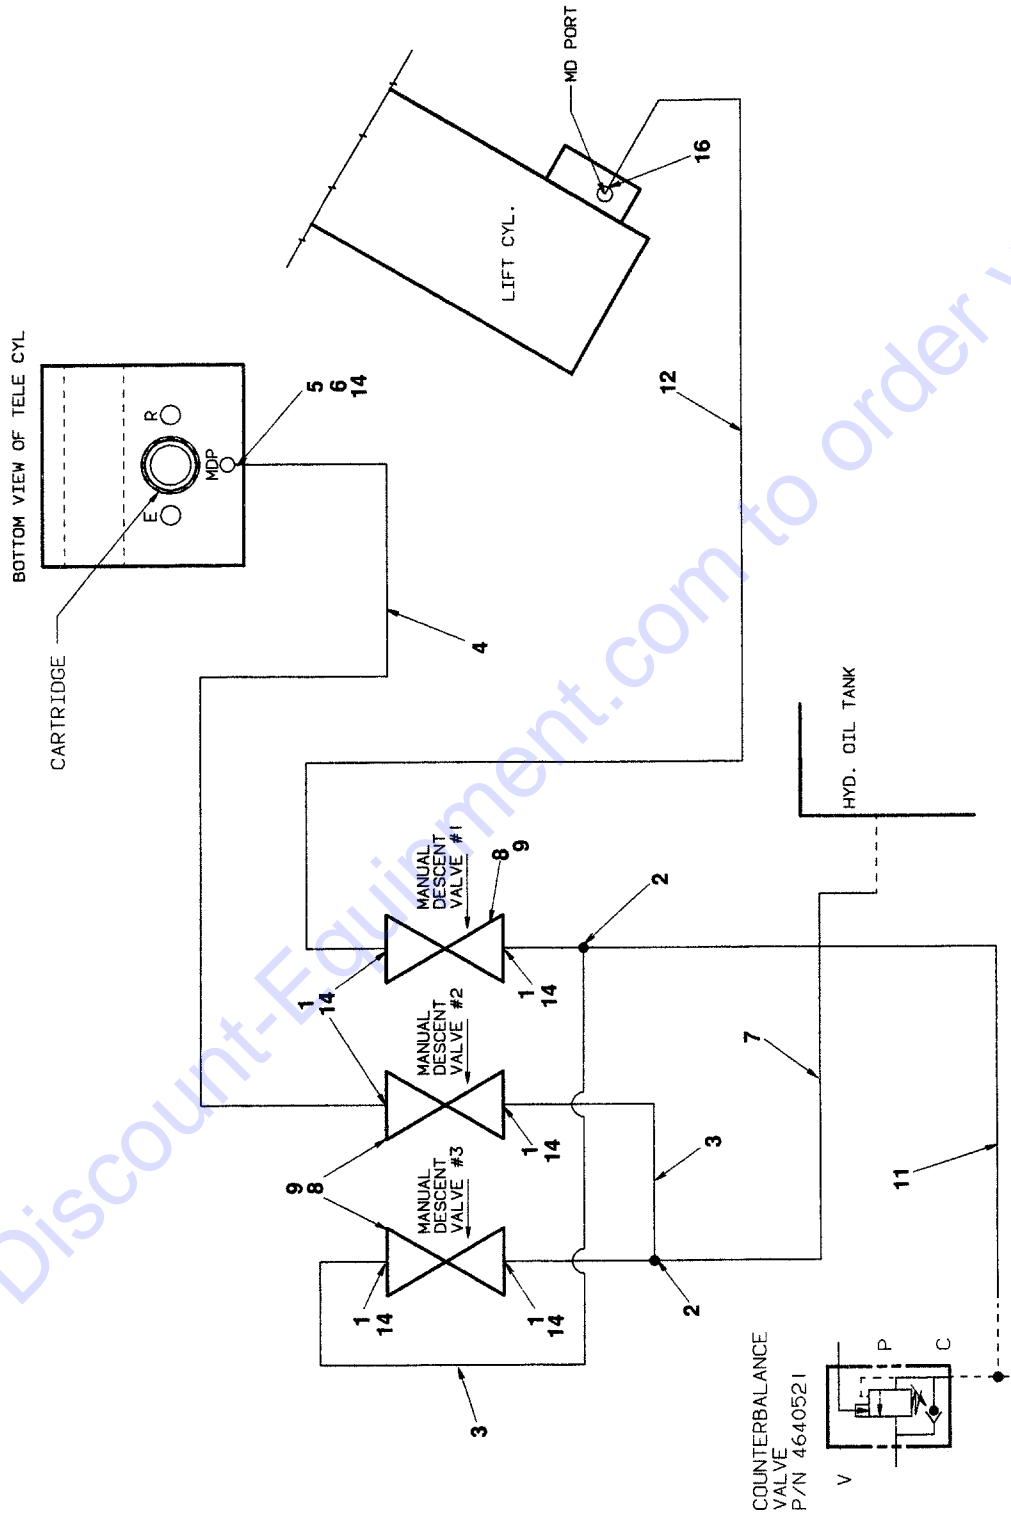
BOTTOM VIEW OF TELE CYL

CARTRIDGE

E

MDP

R

5
6
14

MD PORT

16

LIFT CYL.

12

4

HYD. OIL TANK

MANUAL DESCENT VALVE #1

8
9

2

1
14

1
14

MANUAL DESCENT VALVE #2

1
14

7

3

MANUAL DESCENT VALVE #3

9
8

11

1
14

1
14

2

3

COUNTERBALANCE VALVE P/N 4640521

V

P

C